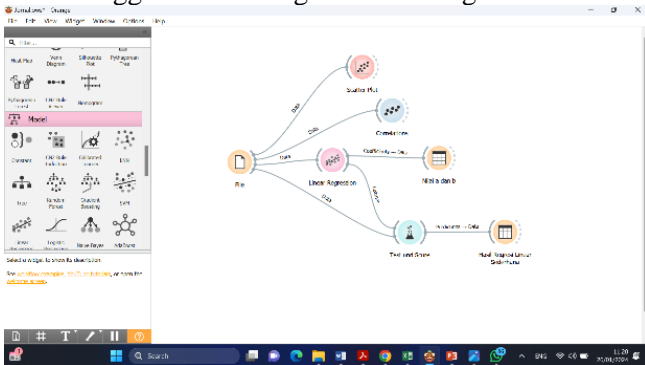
Untitled.ows* - Orange
File Edit View Widget Window Options Help

Q Filter...

Mosaic Display
Venn Diagram
Silhouette Plot
Pythagorean Tree
Pythagorean Forest
CN2 Rule Viewer
Nomogram

Model
Constant
CN2 Rule Induction
Calibrated Learner
kNN
Tree
Random Forest
Gradient Boosting
SVM
Linear Regression
Logistic Regression
Naive Bayes
AdaBoost

Select a widget to show its description.

See workflow examples, YouTube tutorials, or open the welcome screen.

File
Data
Data
Data
Data
Scatter Plot
Correlations
Linear Regression
Coefficients → Data
Nilai a dan b
Learner
Test and Score
Predictions → Data
Hasil Regresi Linear Sederhana

Search

ENG
11:20
25/04/2024